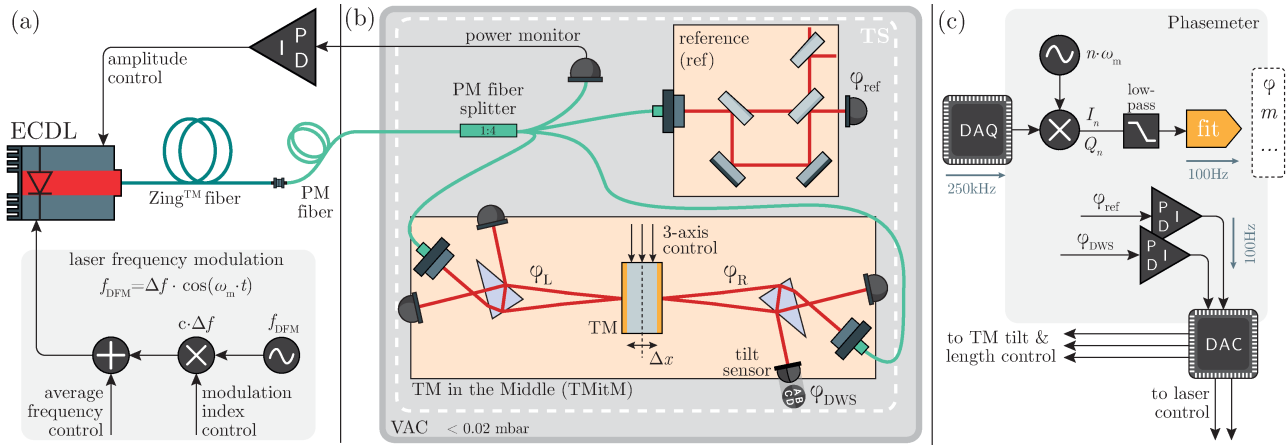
(a)

amplitude control

P I D

ECDL

Zing$^{TM}$ fiber

PM fiber

laser frequency modulation

$f_{DFM}=\Delta f \cdot \cos(\omega_m \cdot t)$

c·$\Delta f$

$f_{DFM}$

average frequency control

modulation index control

(b)

TS

power monitor

reference (ref)

$\varphi_{ref}$

PM fiber splitter

1:4

3-axis control

$\varphi_L$

$\varphi_R$

TM

$\Delta x$

tilt sensor

A B C D

$\varphi_{DWS}$

TM in the Middle (TMitM)

VAC < 0.02 mbar

(c)

Phasemeter

$n \cdot \omega_m$

low-pass

DAQ

$I_n$

$Q_n$

fit

250kHz

100Hz

$\varphi$

$m$

...

$\varphi_{ref}$

$\varphi_{DWS}$

P I D

P I D

100Hz

DAC

to TM tilt & length control

to laser control